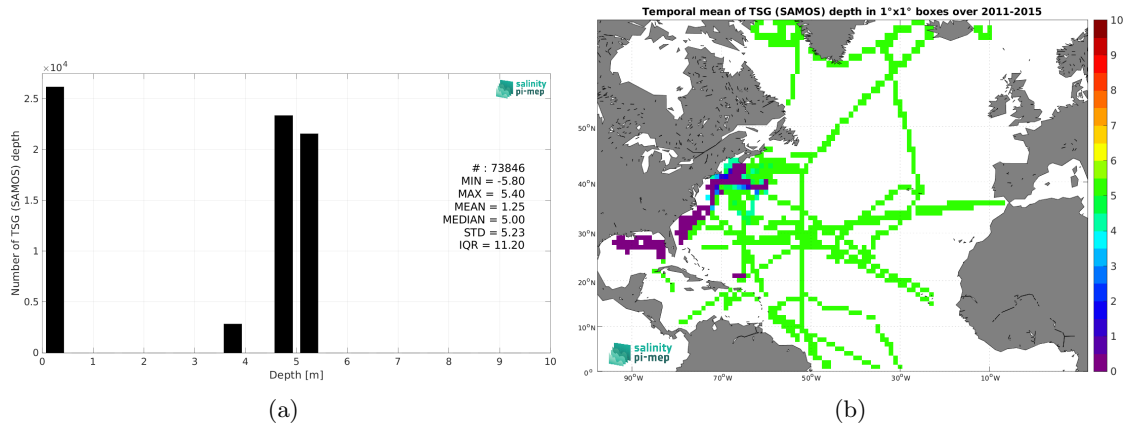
$\times 10^4$

salinity pi-mep

2.5
2
1.5
1
0.5
0

Number of TSG (SAMOS) depth

# : 73846
MIN = -5.80
MAX = 5.40
MEAN = 1.25
MEDIAN = 5.00
STD = 5.23
IQR = 11.20

0 1 2 3 4 5 6 7 8 9 10
Depth [m]

(a)

Temporal mean of TSG (SAMOS) depth in 1°x1° boxes over 2011-2015

50°N
40°N
30°N
20°N
10°N
0°

90°W 70°W 50°W 30°W 10°W

salinity pi-mep

10
9
8
7
6
5
4
3
2
1
0

(b)